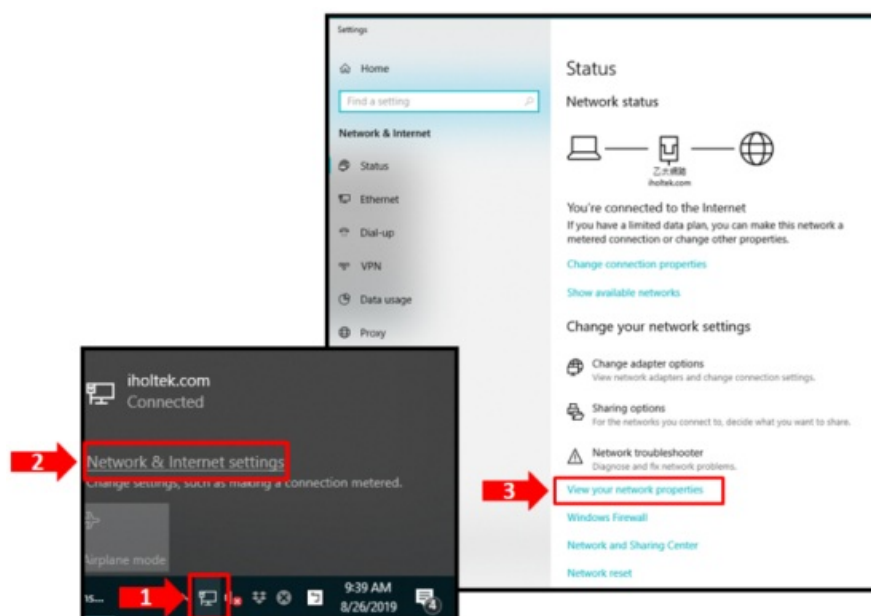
Settings

Home

Find a setting

Network & Internet

Status

Ethernet

Dial-up

VPN

Data usage

Proxy

Status

Network status

乙太網路
iholtek.com

You're connected to the Internet

If you have a limited data plan, you can make this network a metered connection or change other properties.

Change connection properties

Show available networks

Change your network settings

Change adapter options
View network adapters and change connection settings.

Sharing options
For the networks you connect to, decide what you want to share.

Network troubleshooter
Diagnose and fix network problems.

3

View your network properties

Windows Firewall

Network and Sharing Center

Network reset

iholtek.com
Connected

2

Network & Internet settings

Change settings, such as making a connection metered.

Airplane mode

1

9:39 AM
8/26/2019

4